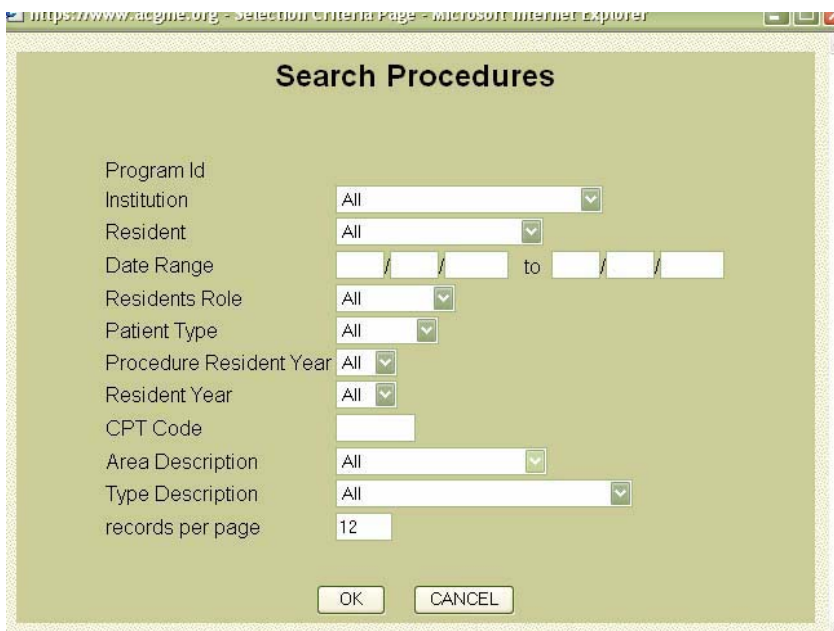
https://www.acgme.org - Selection Criteria Page - Microsoft Internet Explorer

Search Procedures

Program Id
Institution All
Resident All
Date Range / / to / /
Residents Role All
Patient Type All
Procedure Resident Year All
Resident Year All
CPT Code
Area Description All
Type Description All
records per page 12

OK CANCEL